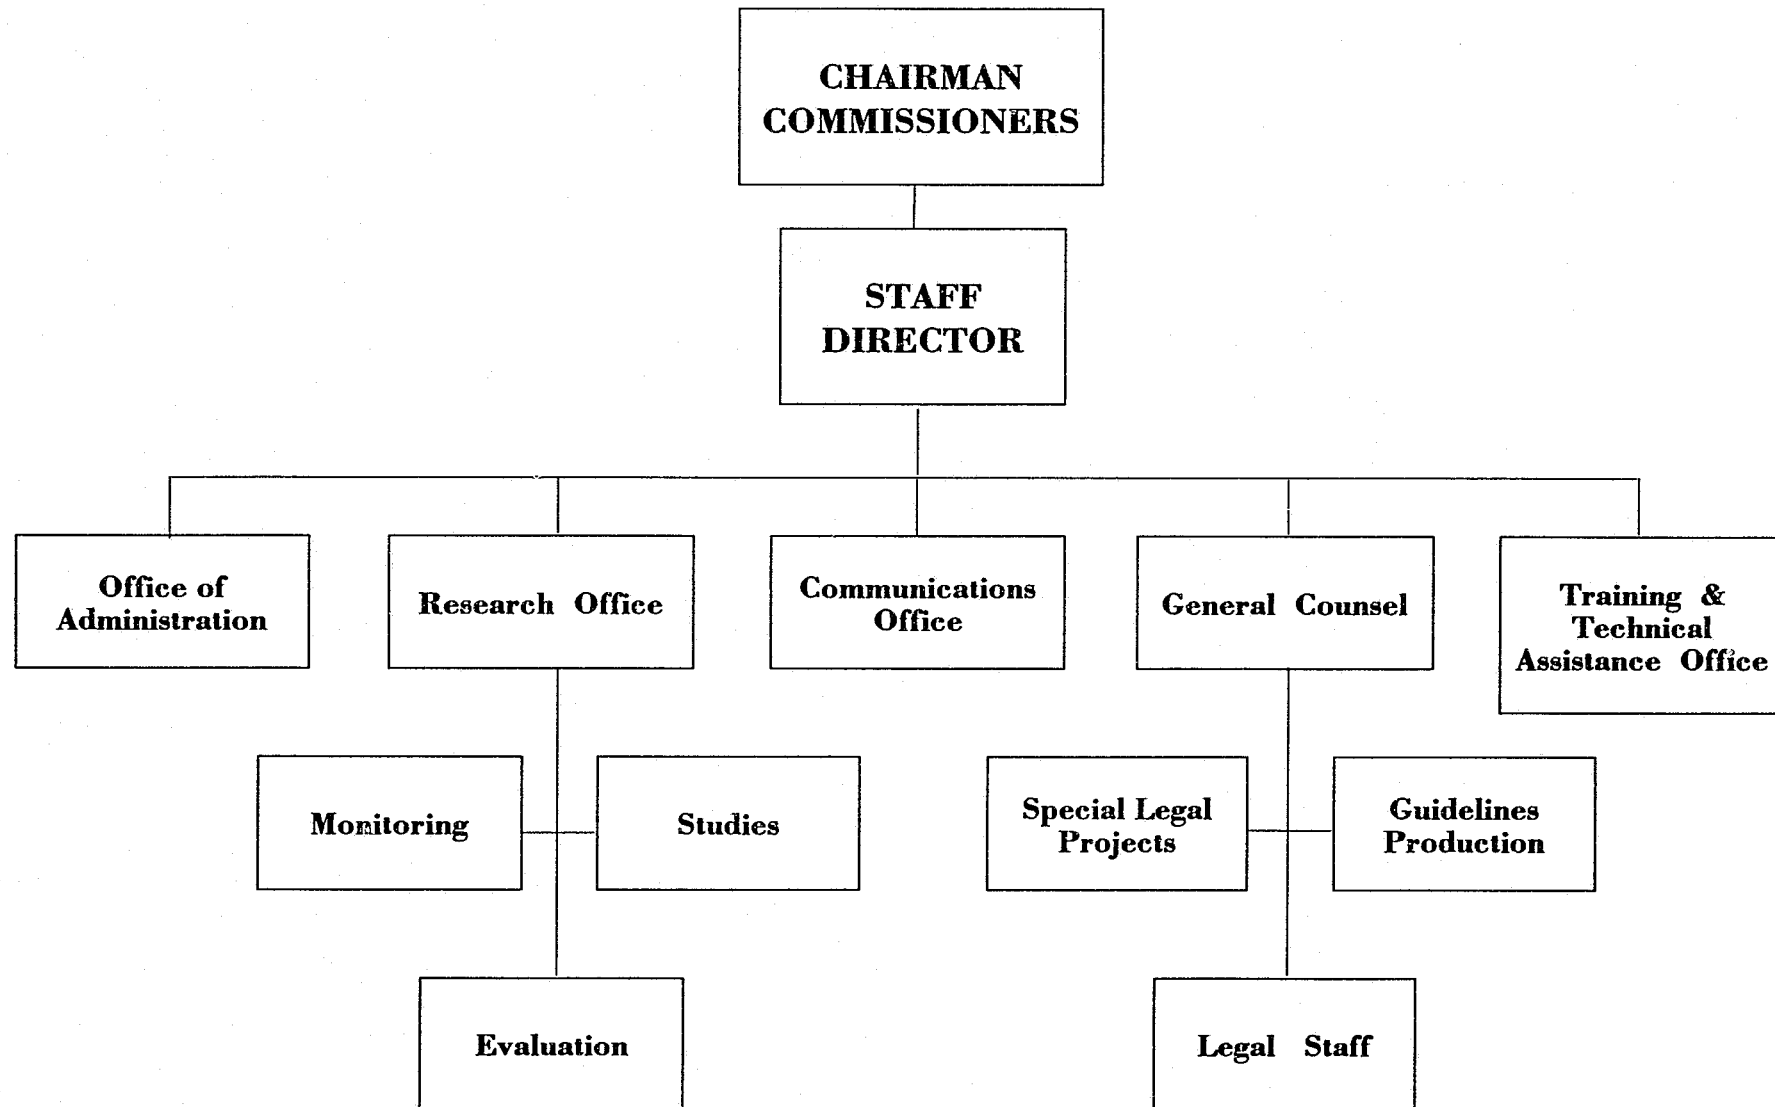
CHAIRMAN
COMMISSIONERS

STAFF
DIRECTOR

Office of Administration

Research Office

Communications Office

General Counsel

Training & Technical Assistance Office

Monitoring

Studies

Special Legal Projects

Guidelines Production

Evaluation

Legal Staff